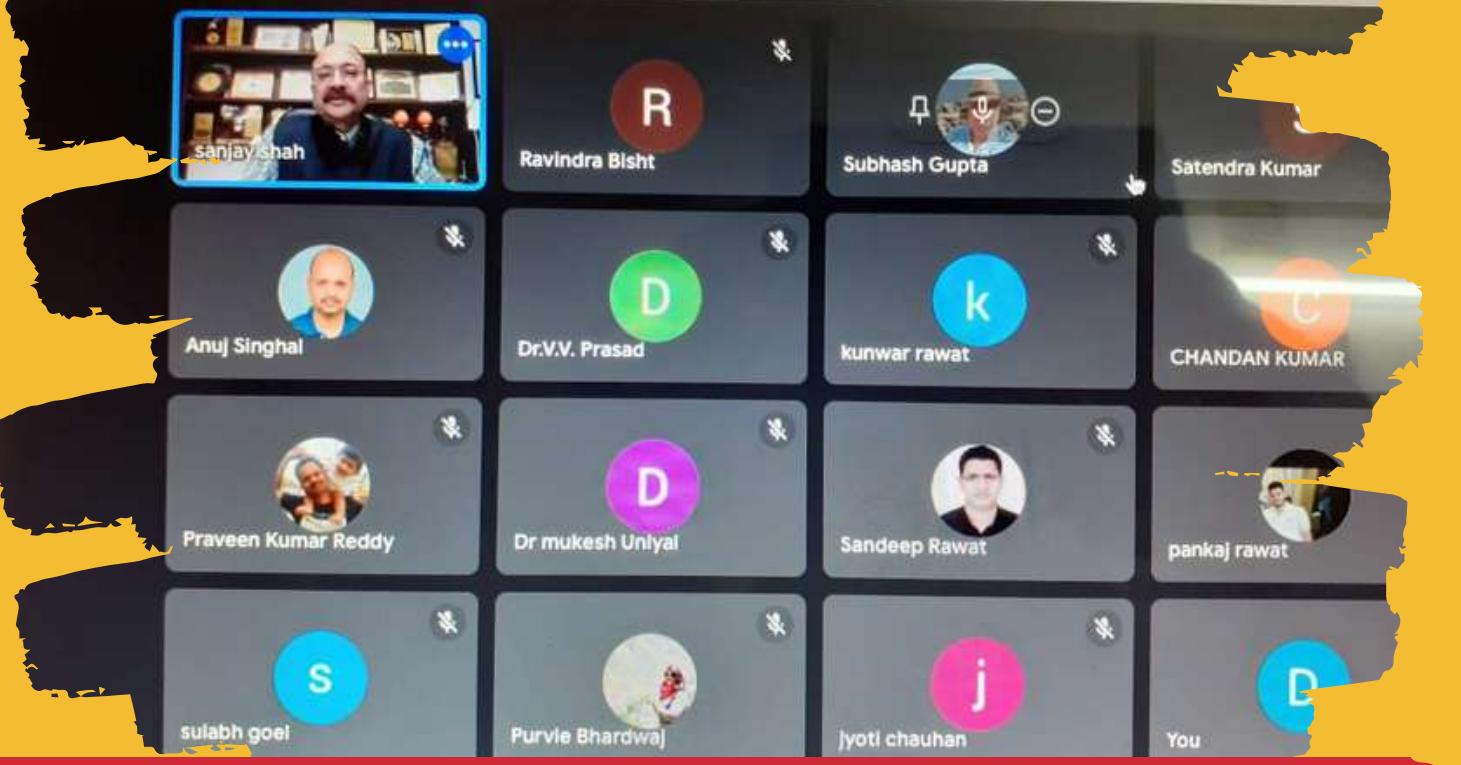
sanjay shah
R
Ravindra Bisht
Subhash Gupta
Satendra Kumar
Anuj Singhal
D
Dr.V.V. Prasad
k
kunwar rawat
C
CHANDAN KUMAR
Praveen Kumar Reddy
D
Dr mukesh Uniyal
Sandeep Rawat
pankaj rawat
S
sulabh goel
Purvie Bhardwaj
j
jyoti chauhan
D
You